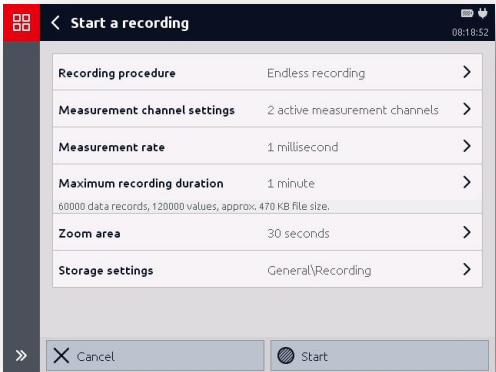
Start a recording

08:18:52

| | |
|---|---|
| Recording procedure | Endless recording |
| Measurement channel settings | 2 active measurement channels |
| Measurement rate | 1 millisecond |
| Maximum recording duration | 1 minute |

60000 data records, 120000 values, approx. 470 KB file size.

| | |
|---|---|
| Zoom area | 30 seconds |
| Storage settings | General\Recording |

Cancel

Start